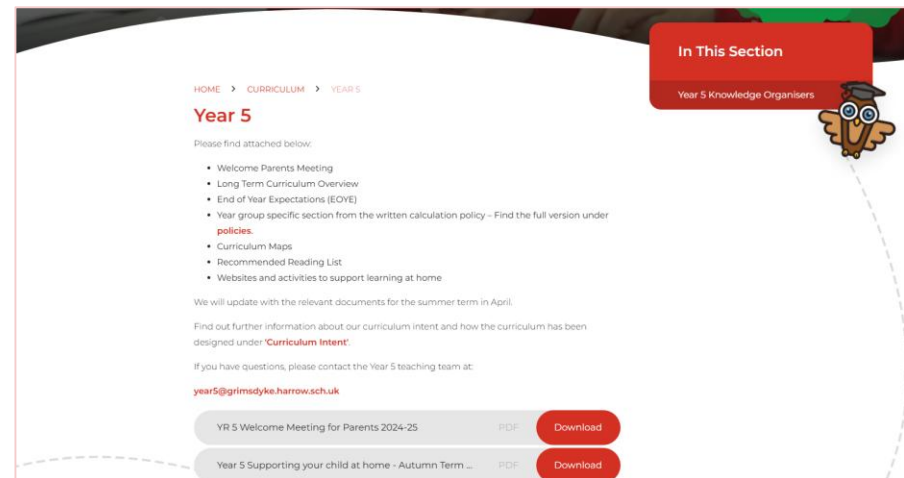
HOME > CURRICULUM > YEAR 5

Year 5

Please find attached below:

- Welcome Parents Meeting
- Long Term Curriculum Overview
- End of Year Expectations (EOYE)
- Year group specific section from the written calculation policy – Find the full version under policies.
- Curriculum Maps
- Recommended Reading List
- Websites and activities to support learning at home

We will update with the relevant documents for the summer term in April.

Find out further information about our curriculum intent and how the curriculum has been designed under 'Curriculum Intent'.

If you have questions, please contact the Year 5 teaching team at:

year5@grimsdyke.harrow.sch.uk

YR 5 Welcome Meeting for Parents 2024-25 PDF Download

Year 5 Supporting your child at home - Autumn Term ... PDF Download

In This Section

Year 5 Knowledge Organisers